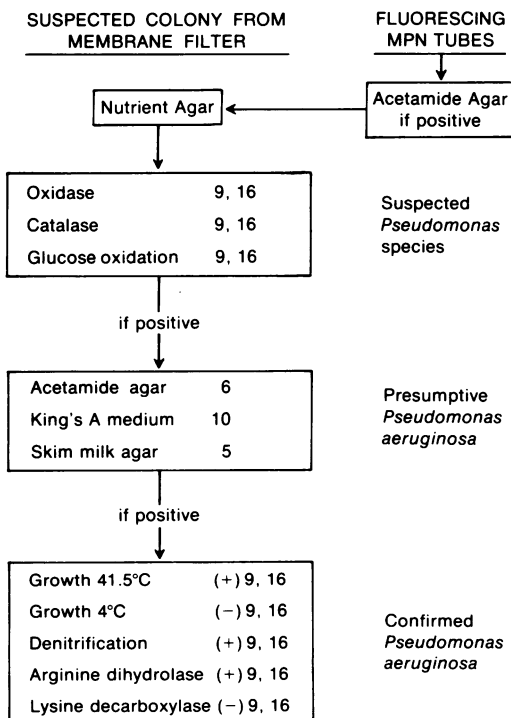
SUSPECTED COLONY FROM MEMBRANE FILTER

FLUORESCING MPN TUBES

Nutrient Agar

Acetamide Agar if positive

Oxidase 9, 16
Catalase 9, 16
Glucose oxidation 9, 16

Suspected *Pseudomonas* species

if positive

Acetamide agar 6
King's A medium 10
Skim milk agar 5

Presumptive *Pseudomonas aeruginosa*

if positive

Growth 41.5°C (+) 9, 16
Growth 4°C (−) 9, 16
Denitrification (+) 9, 16
Arginine dihydrolase (+) 9, 16
Lysine decarboxylase (−) 9, 16

Confirmed *Pseudomonas aeruginosa*